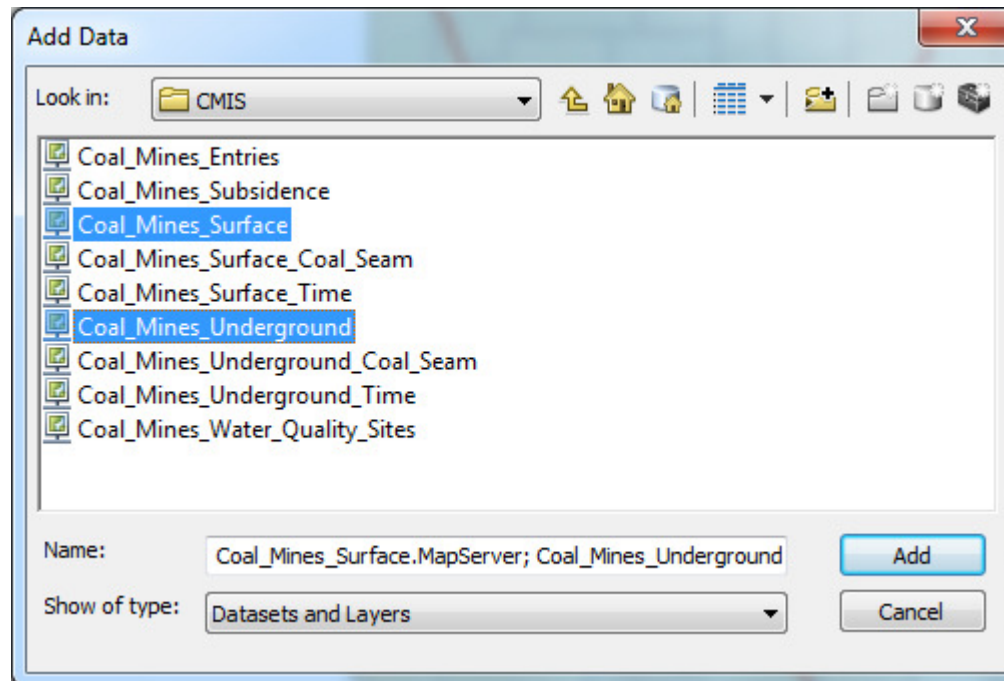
Add Data

Look in: CMIS

Coal_Mines_Entries
Coal_Mines_Subsidence
Coal_Mines_Surface
Coal_Mines_Surface_Coal_Seam
Coal_Mines_Surface_Time
Coal_Mines_Underground
Coal_Mines_Underground_Coal_Seam
Coal_Mines_Underground_Time
Coal_Mines_Water_Quality_Sites

Name: Coal_Mines_Surface.MapServer; Coal_Mines_Underground

Add

Show of type: Datasets and Layers

Cancel